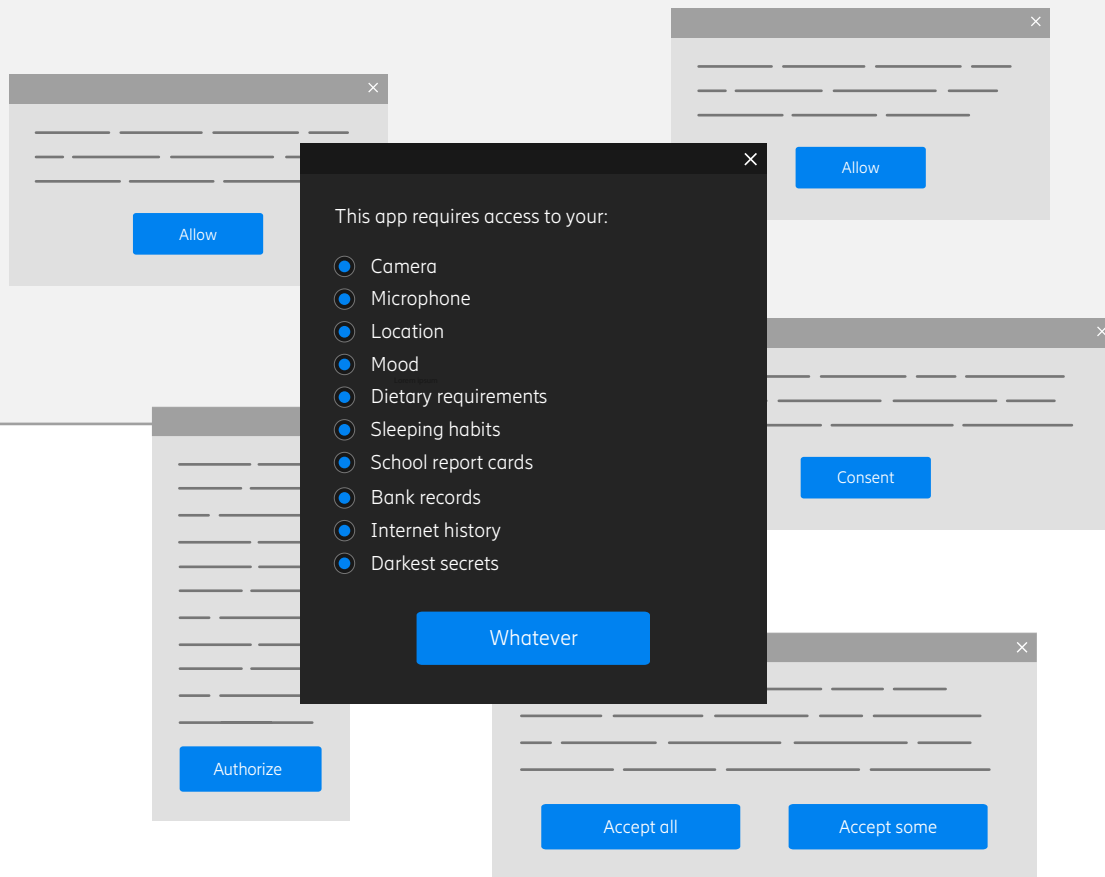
×
Allow

×
Allow

×
This app requires access to your:
Camera
Microphone
Location
Mood
Dietary requirements
Sleeping habits
School report cards
Bank records
Internet history
Darkest secrets
Whatever

×
Consent

Authorize

×
Accept all
Accept some